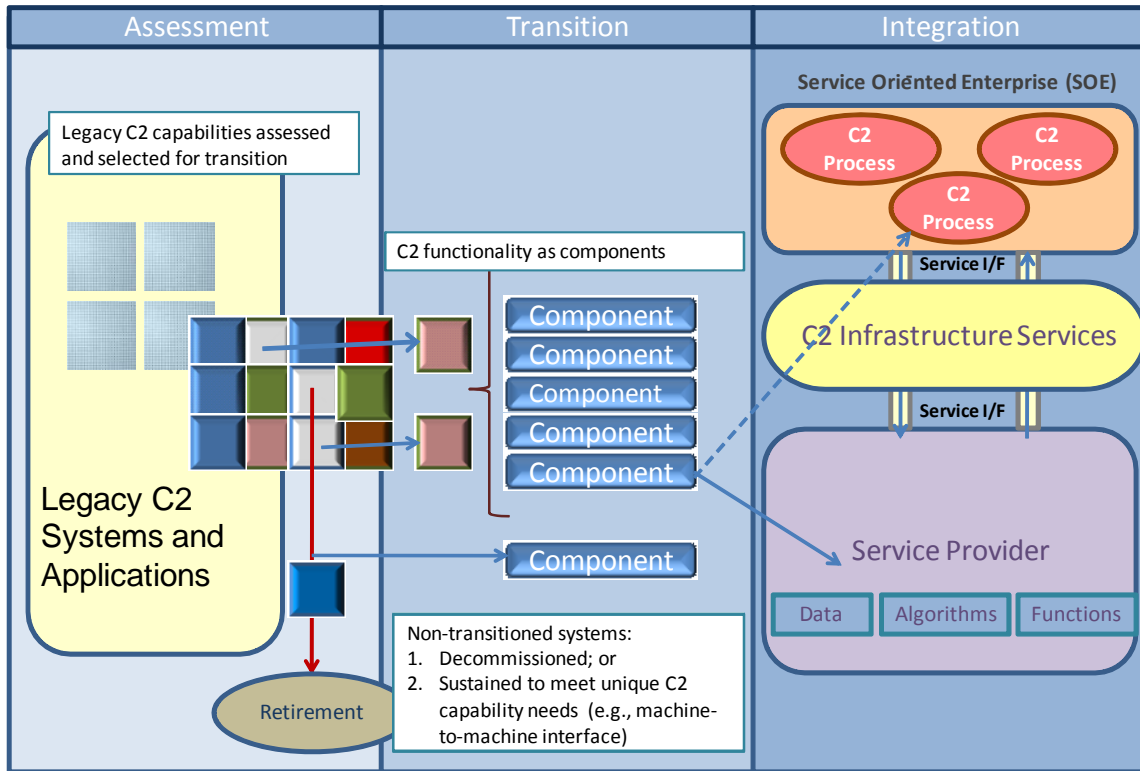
Assessment

Transition

Integration

Legacy C2 capabilities assessed and selected for transition

Legacy C2 Systems and Applications

Retirement

C2 functionality as components

Component

Component

Component

Component

Component

Component

Non-transitioned systems:
1. Decommissioned; or
2. Sustained to meet unique C2 capability needs (e.g., machine-to-machine interface)

Service Oriented Enterprise (SOE)

C2 Process

C2 Process

C2 Process

Service I/F

C2 Infrastructure Services

Service I/F

Service Provider

Data

Algorithms

Functions